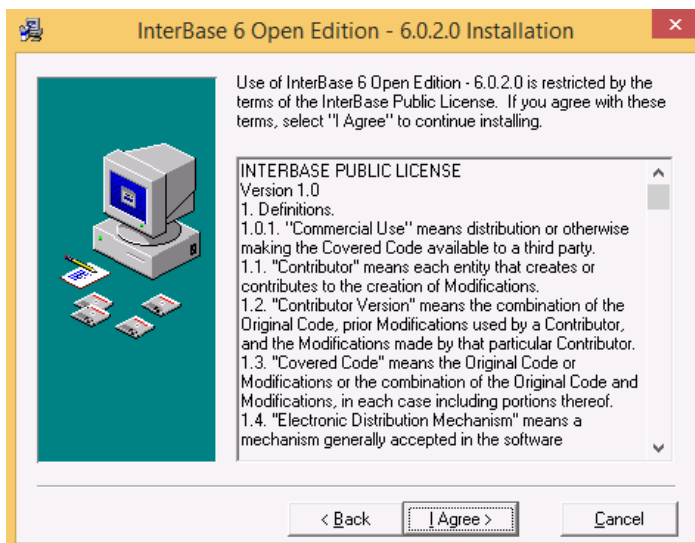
InterBase 6 Open Edition - 6.0.2.0 Installation

Use of InterBase 6 Open Edition - 6.0.2.0 is restricted by the terms of the InterBase Public License. If you agree with these terms, select "I Agree" to continue installing.

INTERBASE PUBLIC LICENSE
Version 1.0
1. Definitions.
1.0.1. "Commercial Use" means distribution or otherwise making the Covered Code available to a third party.
1.1. "Contributor" means each entity that creates or contributes to the creation of Modifications.
1.2. "Contributor Version" means the combination of the Original Code, prior Modifications used by a Contributor, and the Modifications made by that particular Contributor.
1.3. "Covered Code" means the Original Code or Modifications or the combination of the Original Code and Modifications, in each case including portions thereof.
1.4. "Electronic Distribution Mechanism" means a mechanism generally accepted in the software

< Back
I Agree >
Cancel